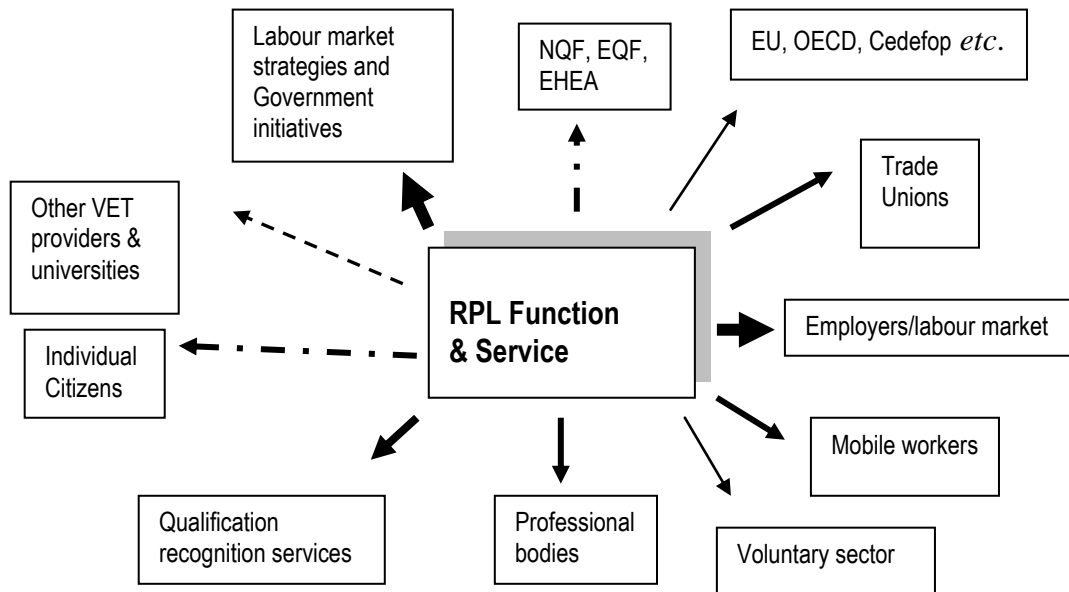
Labour market strategies and Government initiatives

NQF, EQF, EHEA

EU, OECD, Cedefop etc.

Trade Unions

Other VET providers & universities

RPL Function & Service

Employers/labour market

Individual Citizens

Mobile workers

Qualification recognition services

Professional bodies

Voluntary sector